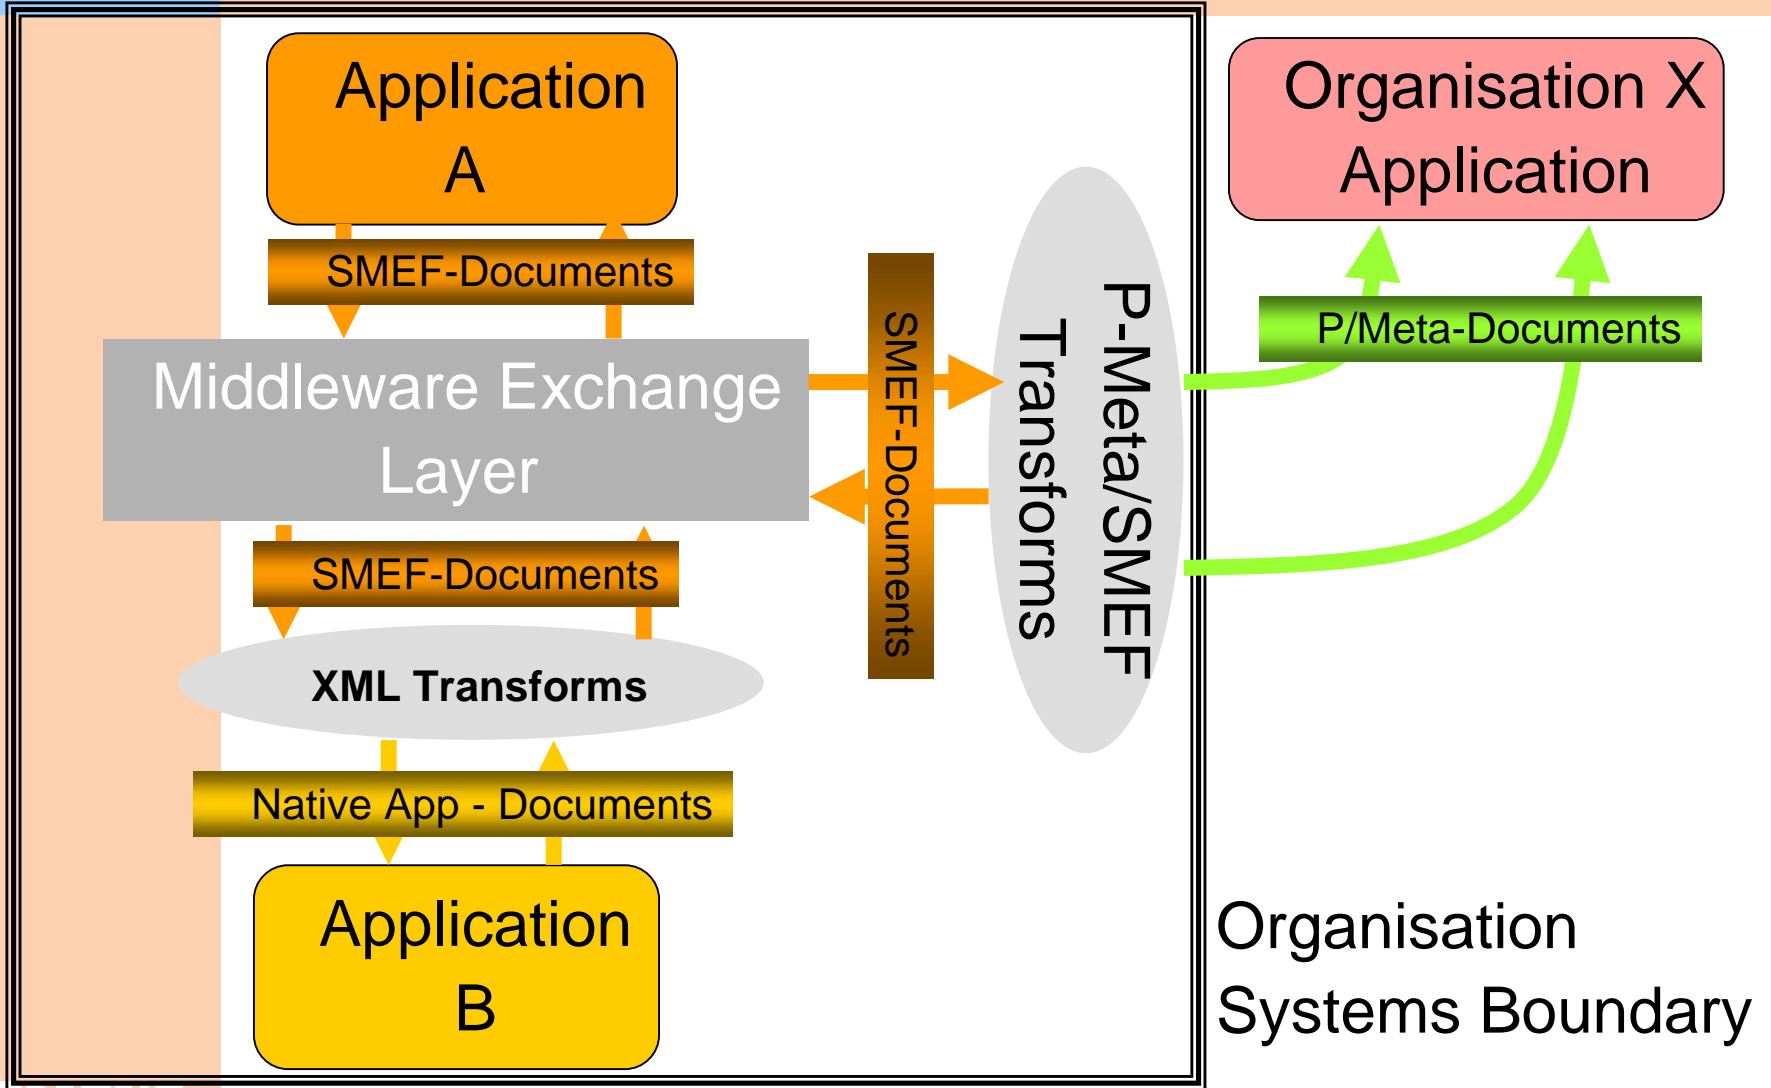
Application A

SMEF-Documents

Middleware Exchange Layer

SMEF-Documents

XML Transforms

Native App - Documents

Application B

SMEF-Documents

P-Meta/SMEF Transforms

Organisation X Application

P/Meta-Documents

Organisation Systems Boundary